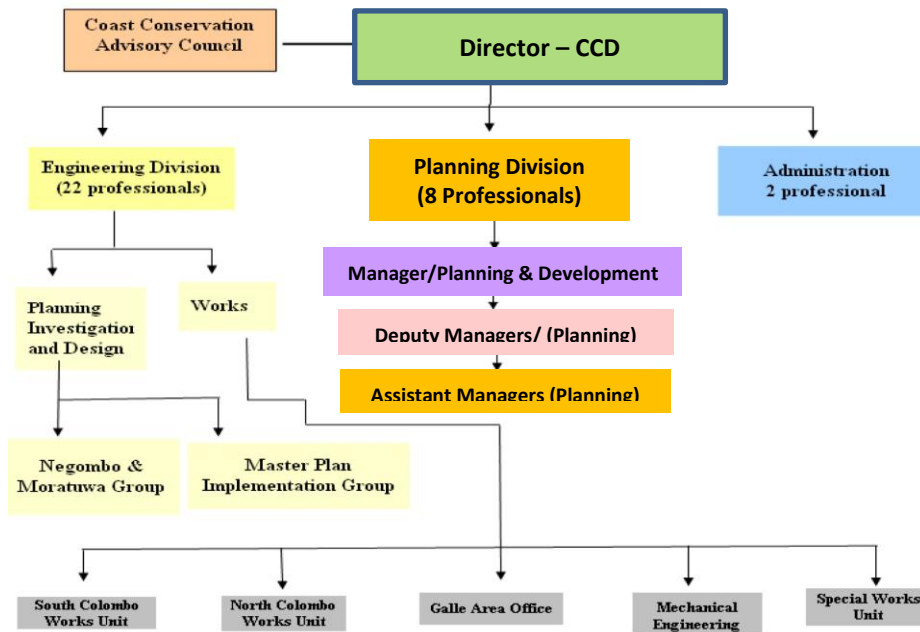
Coast Conservation Advisory Council

Director – CCD

Engineering Division (22 professionals)

Planning Division (8 Professionals)

Administration 2 professional

Manager/Planning & Development

Deputy Managers/ (Planning)

Assistant Managers (Planning)

Planning Investigation and Design

Works

Negombo & Moratuwa Group

Master Plan Implementation Group

South Colombo Works Unit

North Colombo Works Unit

Galle Area Office

Mechanical Engineering

Special Works Unit